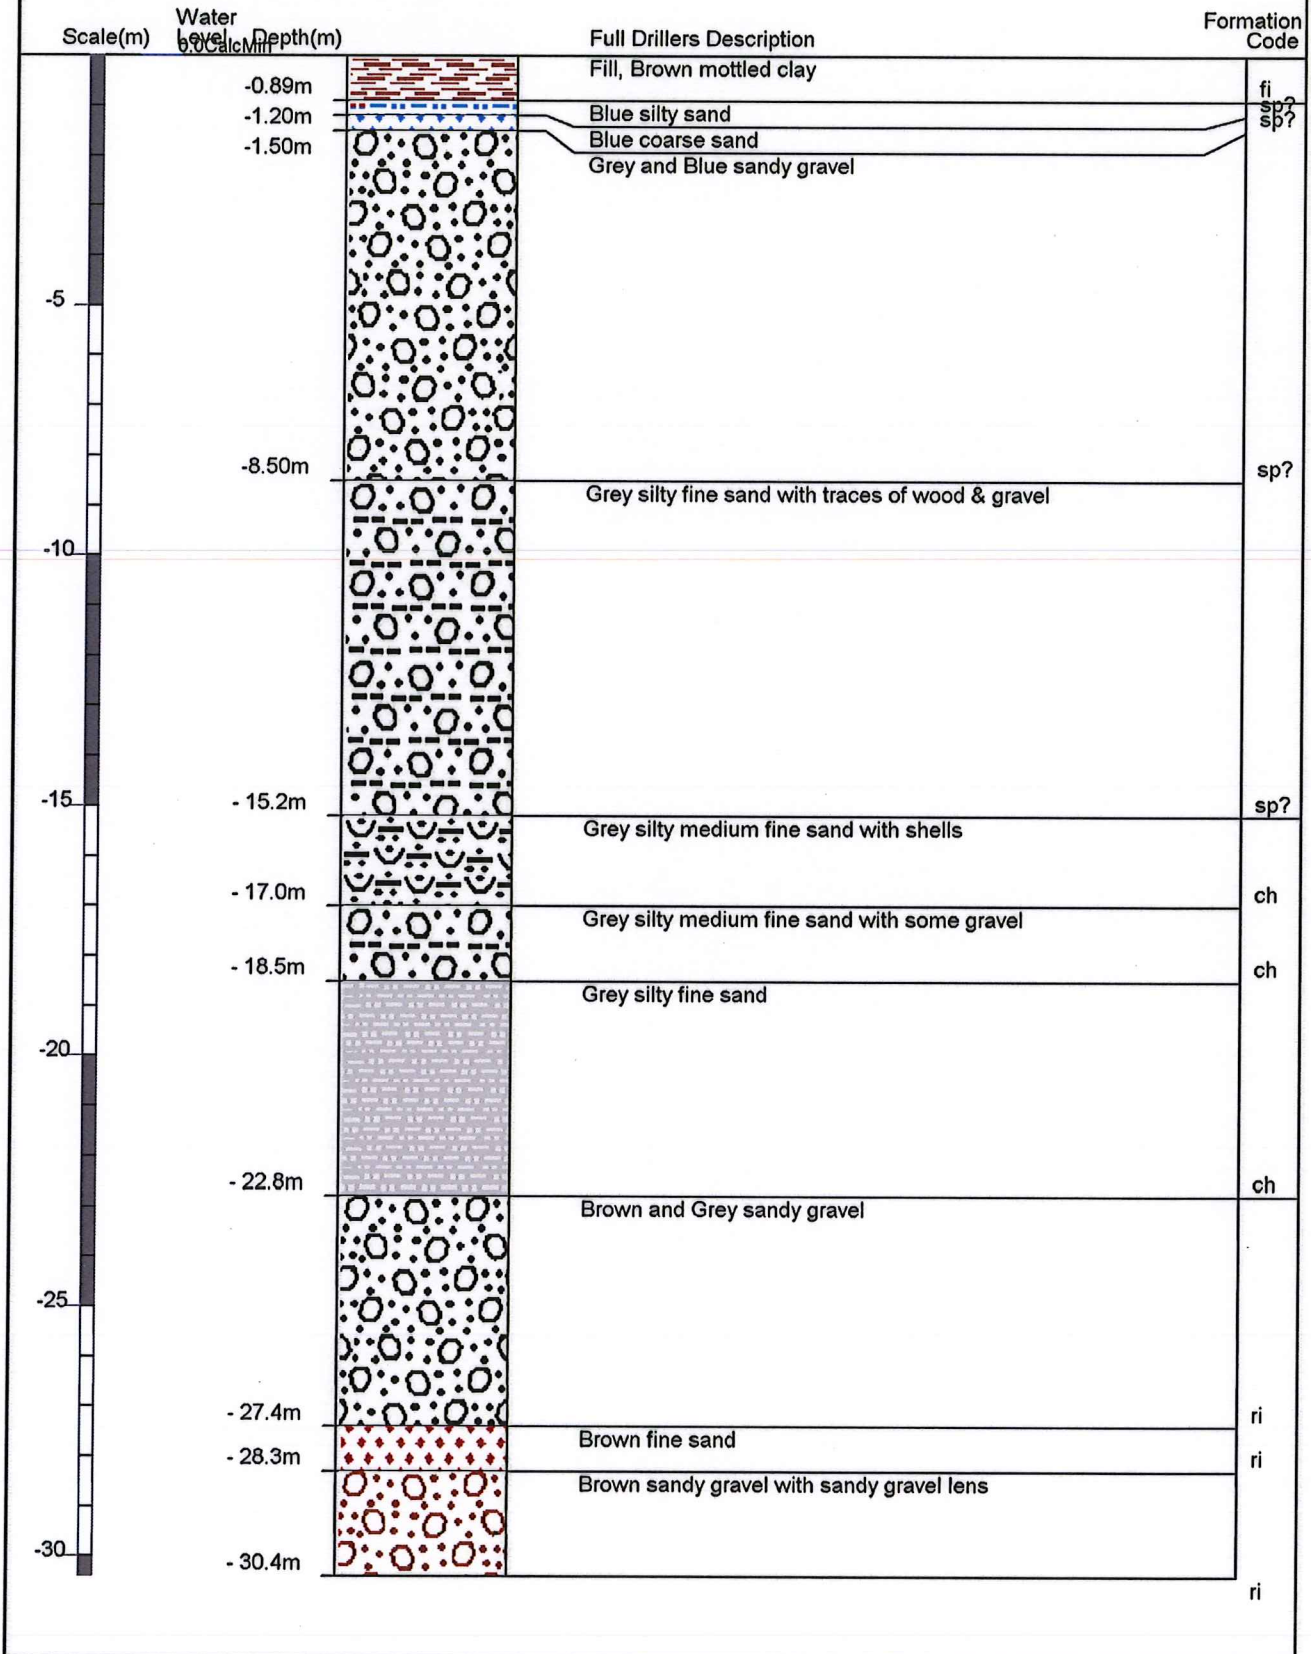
Scale(m) Water Level 0.0CalcMin Depth(m) Full Drillers Description Formation Code

-0.89m Fill, Brown mottled clay fi
-1.20m Blue silty sand sp?
-1.50m Blue coarse sand sp?
Grey and Blue sandy gravel

-5

-8.50m sp?
Grey silty fine sand with traces of wood & gravel

-10

-15
- 15.2m sp?
Grey silty medium fine sand with shells
- 17.0m ch
Grey silty medium fine sand with some gravel
- 18.5m ch
Grey silty fine sand

-20

- 22.8m ch
Brown and Grey sandy gravel

-25

- 27.4m ri
Brown fine sand
- 28.3m ri
Brown sandy gravel with sandy gravel lens

-30
- 30.4m
ri